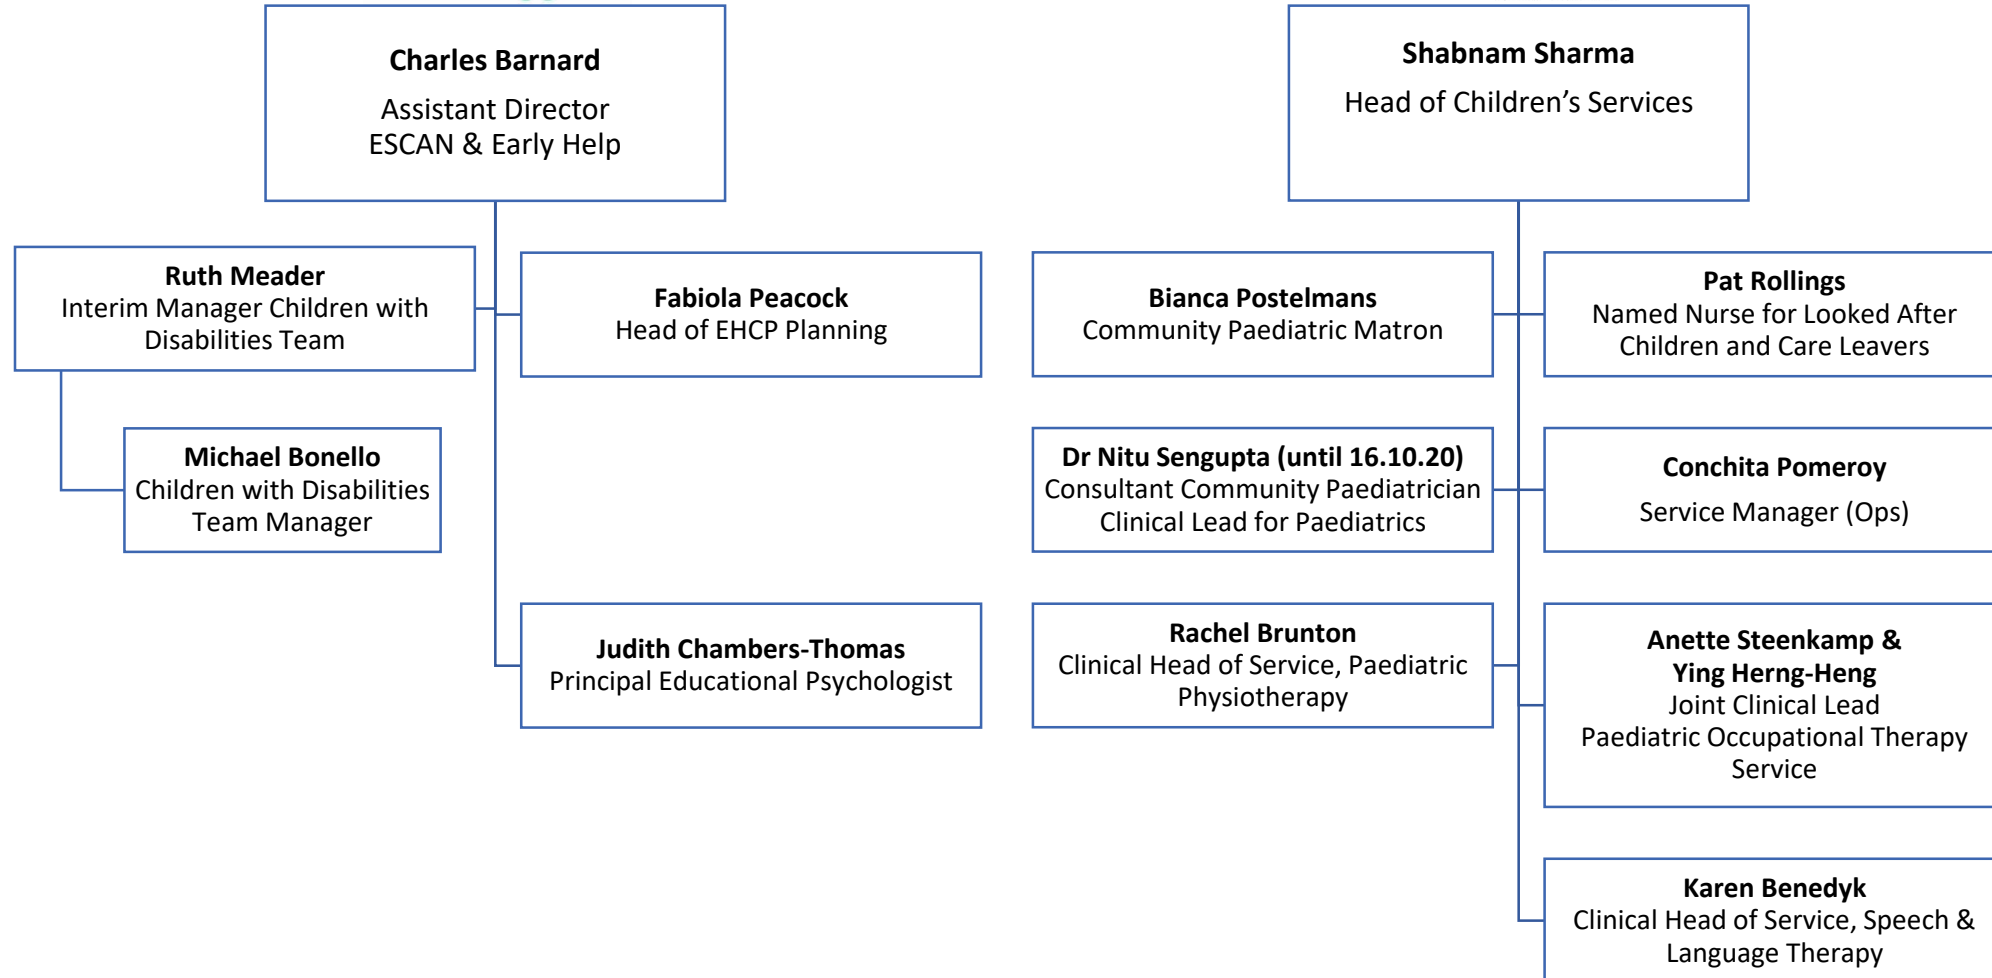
Charles Barnard
Assistant Director
ESCAN & Early Help

Shabnam Sharma
Head of Children's Services

Ruth Meader
Interim Manager Children with Disabilities Team

Fabiola Peacock
Head of EHCP Planning

Bianca Postelmans
Community Paediatric Matron

Pat Rollings
Named Nurse for Looked After Children and Care Leavers

Michael Bonello
Children with Disabilities Team Manager

Dr Nitu Sengupta (until 16.10.20)
Consultant Community Paediatrician
Clinical Lead for Paediatrics

Conchita Pomeroy
Service Manager (Ops)

Judith Chambers-Thomas
Principal Educational Psychologist

Rachel Brunton
Clinical Head of Service, Paediatric Physiotherapy

Anette Steenkamp & Ying Herng-Heng
Joint Clinical Lead
Paediatric Occupational Therapy Service

Karen Benedyk
Clinical Head of Service, Speech & Language Therapy